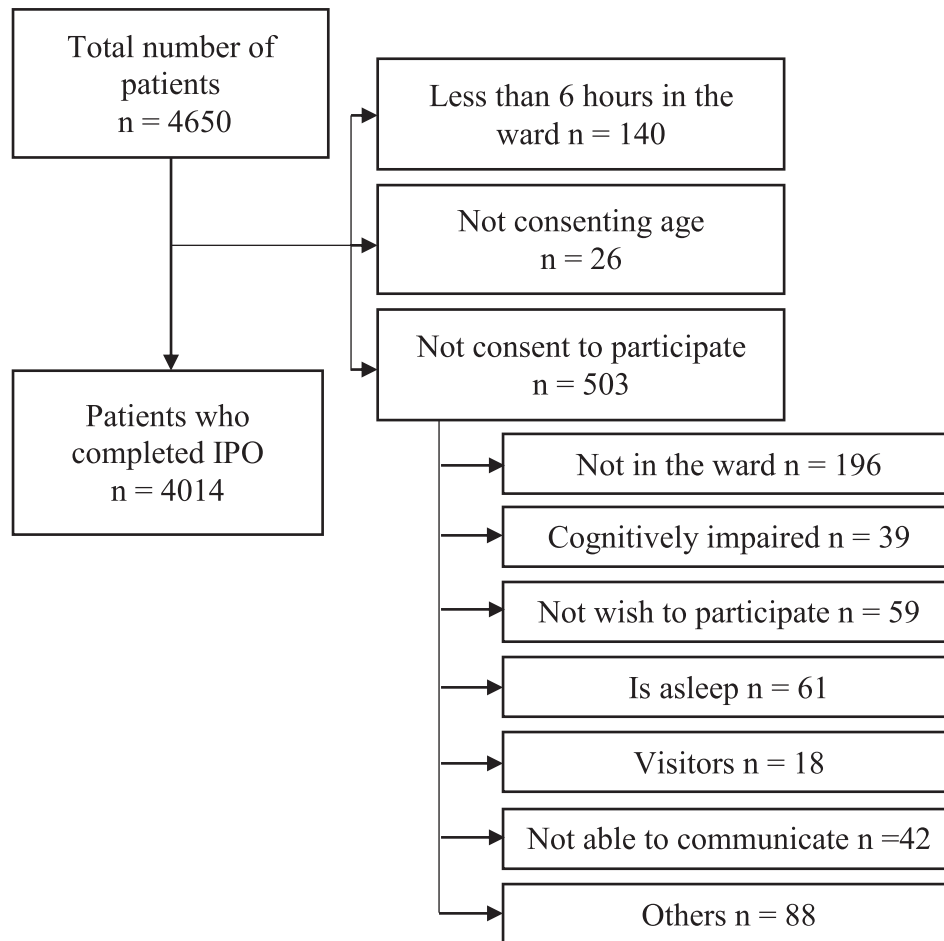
Total number of patients
n = 4650

Less than 6 hours in the ward n = 140

Not consenting age
n = 26

Not consent to participate
n = 503

Patients who completed IPO
n = 4014

Not in the ward n = 196

Cognitively impaired n = 39

Not wish to participate n = 59

Is asleep n = 61

Visitors n = 18

Not able to communicate n =42

Others n = 88